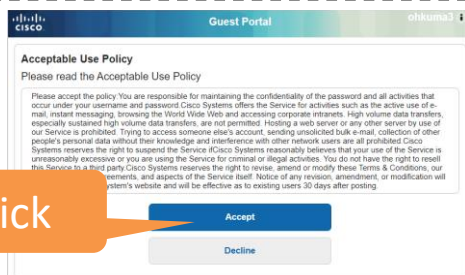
cisco

Guest Portal

ohkuma3

Acceptable Use Policy

Please read the Acceptable Use Policy

Please accept the policy: You are responsible for maintaining the confidentiality of the password and all activities that occur under your username and password.Cisco Systems offers the Service for activities such as the active use of e-mail, instant messaging, browsing the World Wide Web and accessing corporate intranets. High volume data transfers, especially sustained high volume data transfers, are not permitted. Hosting a web server or any other server by use of our Service is prohibited. Trying to access someone else's account, sending unsolicited bulk e-mail, collection of other people's personal data without their knowledge and interference with other network users are all prohibited.Cisco Systems reserves the right to suspend the Service if Cisco Systems reasonably believes that your use of the Service is unreasonably excessive or you are using the Service for criminal or illegal activities. You do not have the right to resell this Service to a third party.Cisco Systems reserves the right to revise, amend or modify these Terms & Conditions, our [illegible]reements, and aspects of the Service itself. Notice of any revision, amendment, or modification will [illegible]ystem's website and will be effective as to existing users 30 days after posting.

ick

Accept

Decline